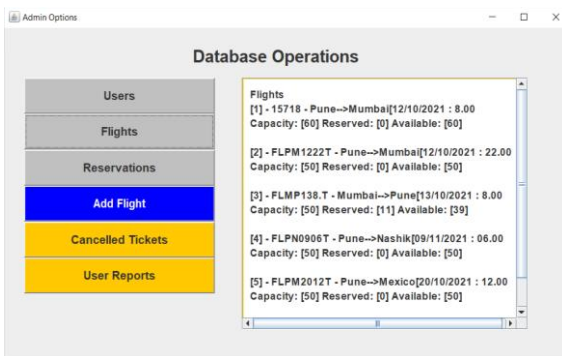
Admin Options

Database Operations

Users

Flights

Reservations

Add Flight

Cancelled Tickets

User Reports

Flights
[1] - 15718 - Pune-->Mumbai[12/10/2021 : 8.00
Capacity: [60] Reserved: [0] Available: [60]

[2] - FLPM1222T - Pune-->Mumbai[12/10/2021 : 22.00
Capacity: [50] Reserved: [0] Available: [50]

[3] - FLMP138.T - Mumbai-->Pune[13/10/2021 : 8.00
Capacity: [50] Reserved: [11] Available: [39]

[4] - FLPN0906T - Pune-->Nashik[09/11/2021 : 06.00
Capacity: [50] Reserved: [0] Available: [50]

[5] - FLPM2012T - Pune-->Mexico[20/10/2021 : 12.00
Capacity: [50] Reserved: [0] Available: [50]